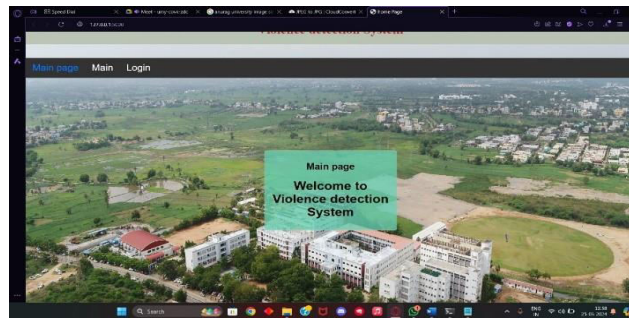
Speed Dial
Meet - ucy-cowi-abc
anurag university image
RSS to IPG | CloudConvert
Home Page
127.0.0.1:5000
Violence detection System
Main page Main Login
Main page
Welcome to Violence detection System
Search
ENG IN
12:30
25-05-2024